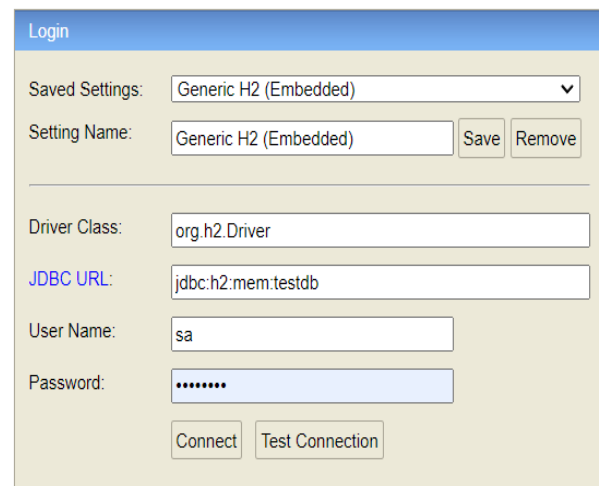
Login

Saved Settings: Generic H2 (Embedded)

Setting Name: Generic H2 (Embedded) Save Remove

Driver Class: org.h2.Driver

JDBC URL: jdbc:h2:mem:testdb

User Name: sa

Password: ••••••••

Connect Test Connection